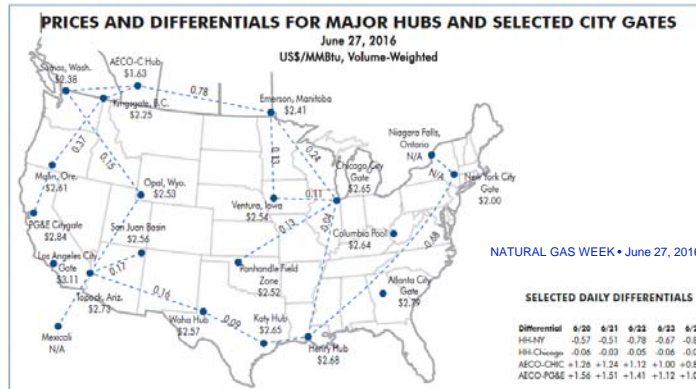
PRICES AND DIFFERENTIALS FOR MAJOR HUBS AND SELECTED CITY GATES
June 27, 2016
US$/MMBtu, Volume-Weighted

Sumas, Wash. $2.38
AECO-C Hub $1.63
Kingsgate, B.C. $2.25
0.78
Emerson, Manitoba $2.41
0.37
0.15
0.13
0.24
Niagara Falls, Ontario N/A
Malin, Ore. $2.61
Opal, Wyo. $2.53
Chicago City Gate $2.65
N/A
New York City Gate $2.00
0.11
Ventura, Iowa $2.54
0.04
PG&E Citygate $2.84
San Juan Basin $2.56
0.13
Columbia Pool $2.64
0.48
Los Angeles City Gate $3.11
0.17
Panhandle Field Zone $2.52
NATURAL GAS WEEK • June 27, 201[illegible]
0.16
Topock, Ariz. $2.73
Atlanta City Gate $2.79
0.09
Waha Hub $2.57
Katy Hub $2.65
Mexicali N/A
Henry Hub $2.68

SELECTED DAILY DIFFERENTIALS

| Differential | 6/20 | 6/21 | 6/22 | 6/23 | 6/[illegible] |
|---|---|---|---|---|---|
| HH-NY | -0.57 | -0.51 | -0.78 | -0.67 | -0.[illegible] |
| HH-Chicago | -0.06 | -0.03 | -0.05 | -0.06 | -0.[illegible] |
| AECO-CHIC | +1.26 | +1.24 | +1.12 | +1.00 | +0.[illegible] |
| AECO-PG&E | +1.56 | +1.51 | +1.41 | +1.12 | +1.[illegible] |